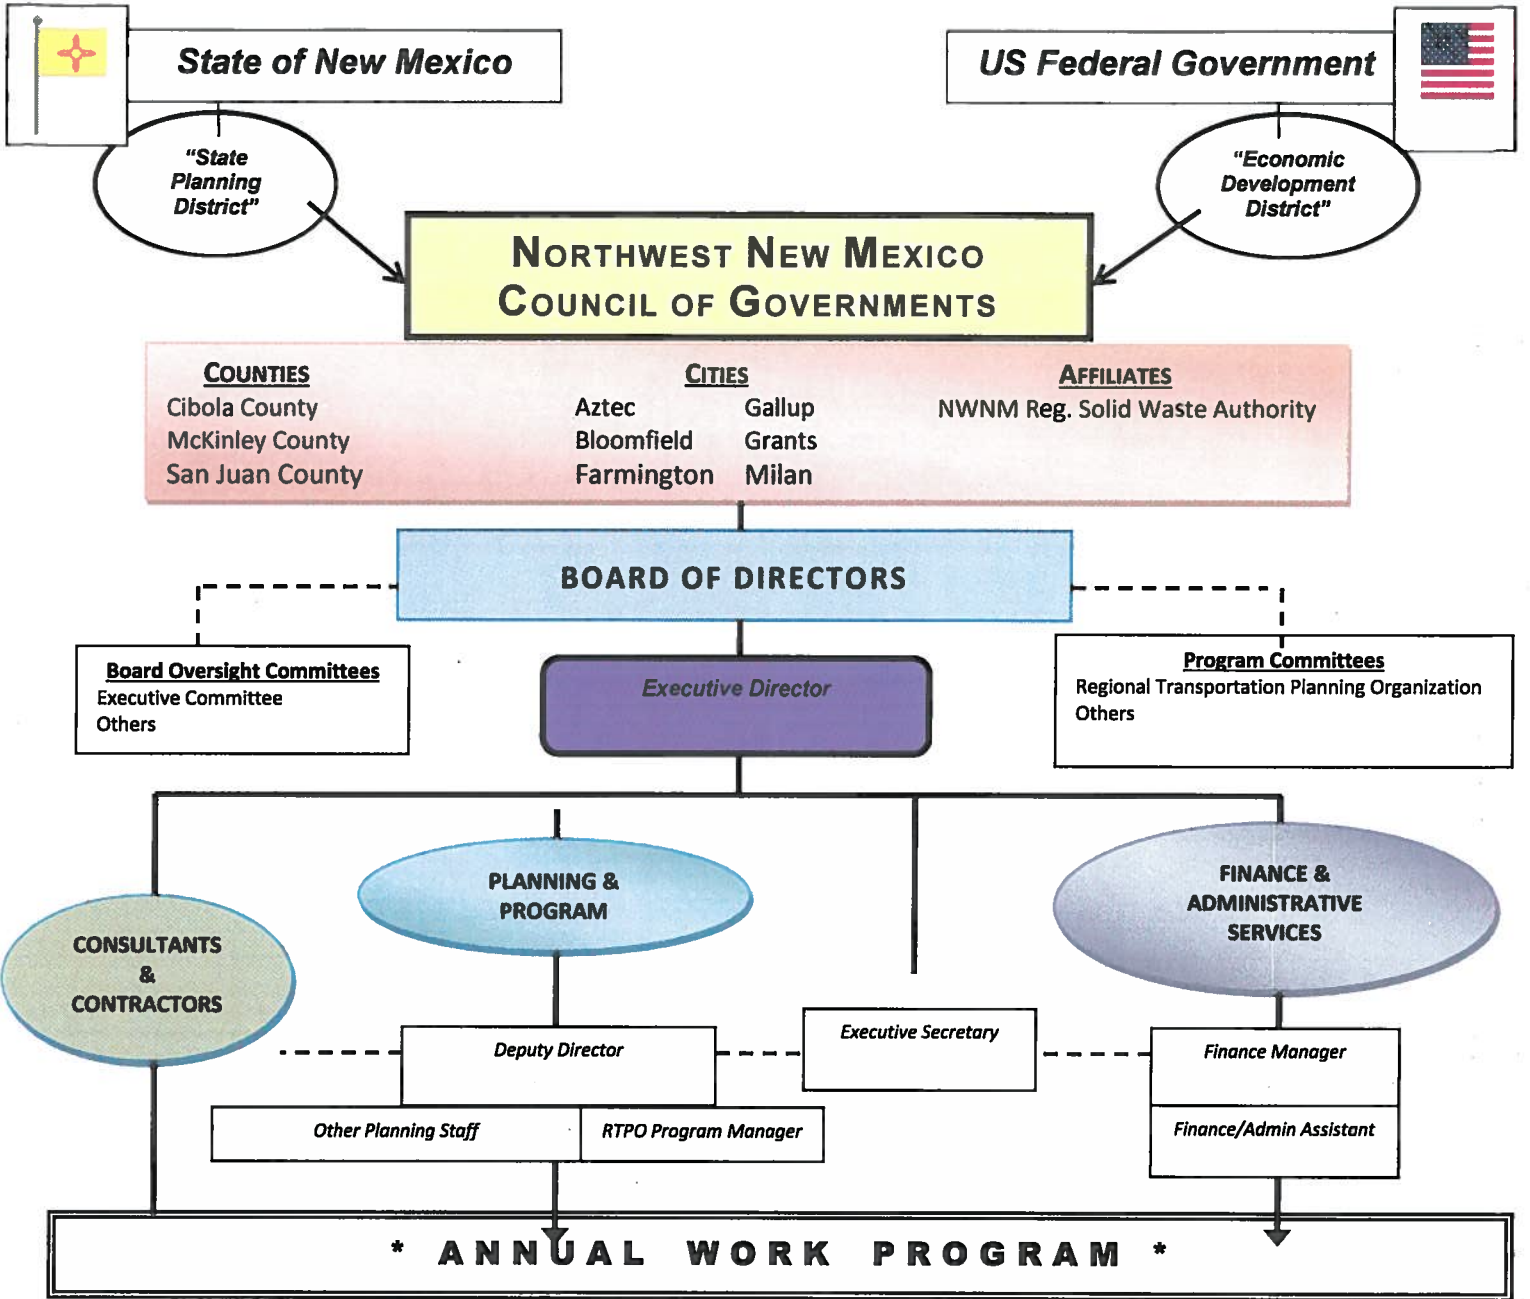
State of New Mexico

US Federal Government

"State Planning District"

"Economic Development District"

Northwest New Mexico Council of Governments

Counties
Cibola County
McKinley County
San Juan County

Cities
Aztec
Bloomfield
Farmington
Gallup
Grants
Milan

Affiliates
NWNM Reg. Solid Waste Authority

BOARD OF DIRECTORS

Board Oversight Committees
Executive Committee
Others

Executive Director

Program Committees
Regional Transportation Planning Organization
Others

CONSULTANTS & CONTRACTORS

PLANNING & PROGRAM

FINANCE & ADMINISTRATIVE SERVICES

Deputy Director

Executive Secretary

Finance Manager

Other Planning Staff

RTPO Program Manager

Finance/Admin Assistant

* ANNUAL WORK PROGRAM *